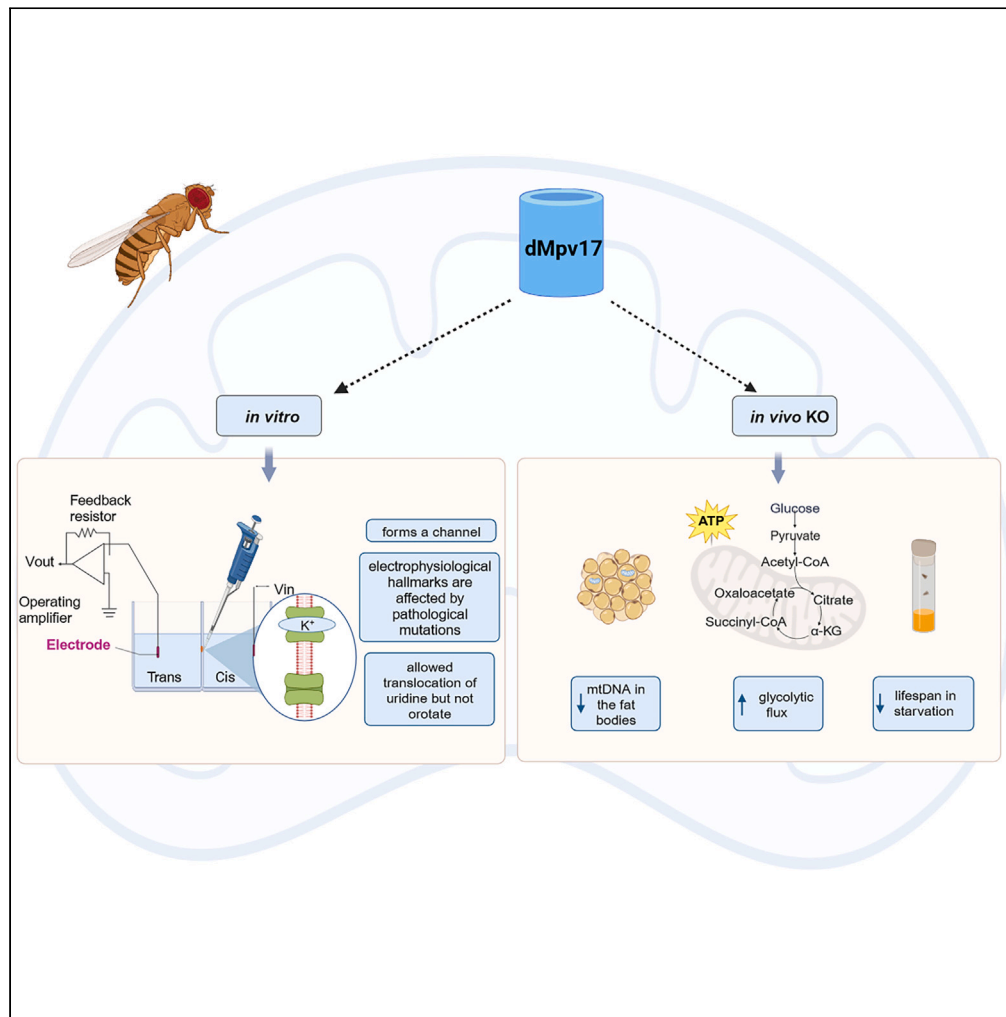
dMpv17

in vitro

in vivo KO

Feedback resistor

Vout

Operating amplifier

Electrode

Trans

Cis

Vin

$K^+$

forms a channel

electrophysiological hallmarks are affected by pathological mutations

allowed translocation of uridine but not orotate

ATP

Glucose

Pyruvate

Acetyl-CoA

Oxaloacetate

Citrate

Succinyl-CoA

α-KG

mtDNA in the fat bodies

glycolytic flux

lifespan in starvation